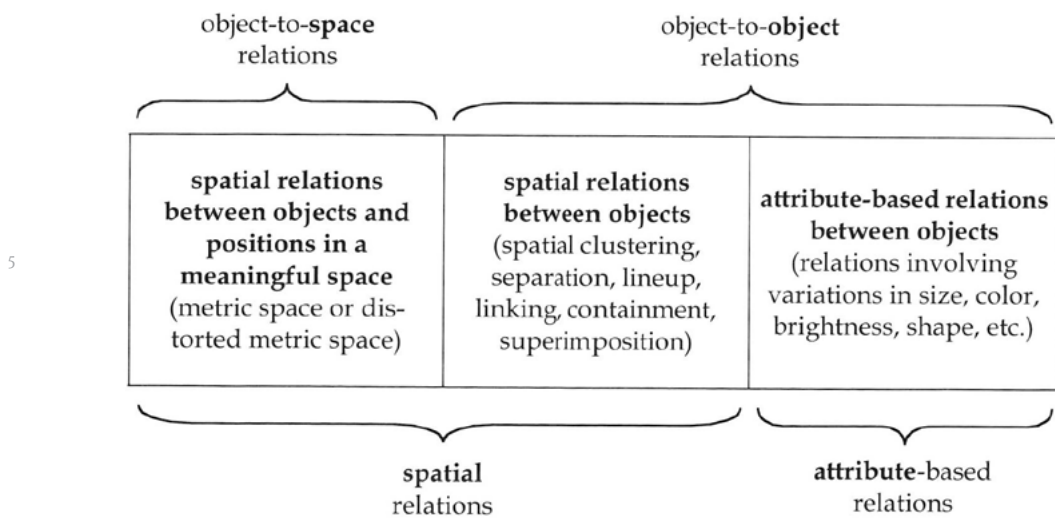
object-to-**space** relations

object-to-**object** relations

| **spatial relations between objects and positions in a meaningful space** (metric space or distorted metric space) | **spatial relations between objects** (spatial clustering, separation, lineup, linking, containment, superimposition) | **attribute-based relations between objects** (relations involving variations in size, color, brightness, shape, etc.) |
|---|---|---|

5

**spatial** relations

**attribute**-based relations